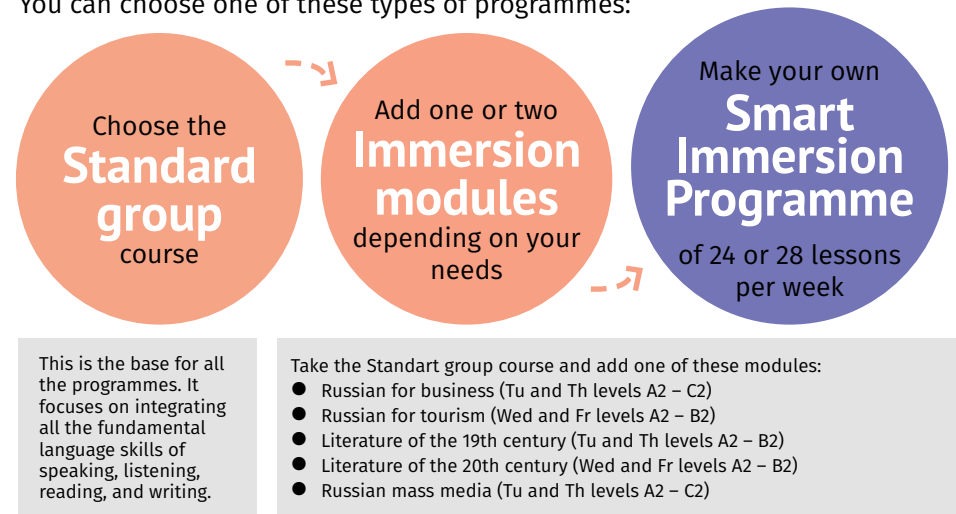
You can choose one of these types of programmes:

Choose the Standard group course

Add one or two Immersion modules depending on your needs

Make your own Smart Immersion Programme of 24 or 28 lessons per week

This is the base for all the programmes. It focuses on integrating all the fundamental language skills of speaking, listening, reading, and writing.

Take the Standart group course and add one of these modules:
- Russian for business (Tu and Th levels A2 – C2)
- Russian for tourism (Wed and Fr levels A2 – B2)
- Literature of the 19th century (Tu and Th levels A2 – B2)
- Literature of the 20th century (Wed and Fr levels A2 – B2)
- Russian mass media (Tu and Th levels A2 – C2)